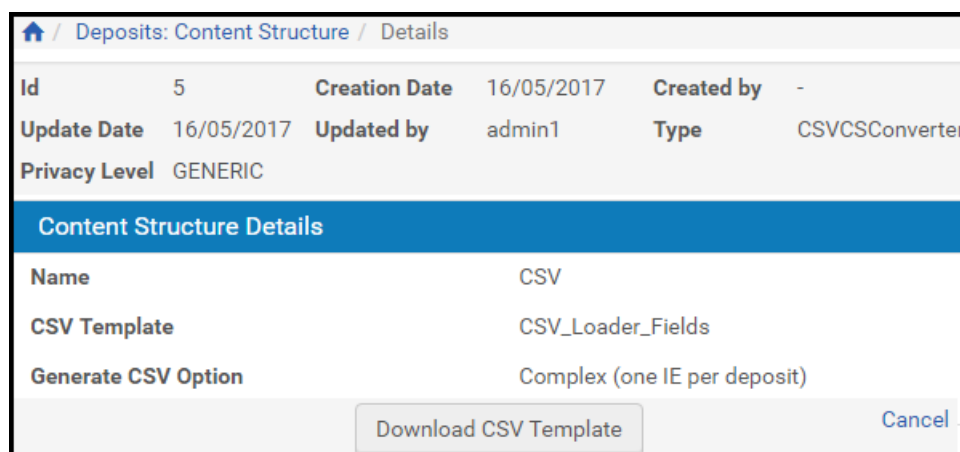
/ Deposits: Content Structure / Details

Id 5 Creation Date 16/05/2017 Created by -
Update Date 16/05/2017 Updated by admin1 Type CSVCSConverter
Privacy Level GENERIC

Content Structure Details

| Name | CSV |
|---|---|
| CSV Template | CSV_Loader_Fields |
| Generate CSV Option | Complex (one IE per deposit) |

Download CSV Template

Cancel